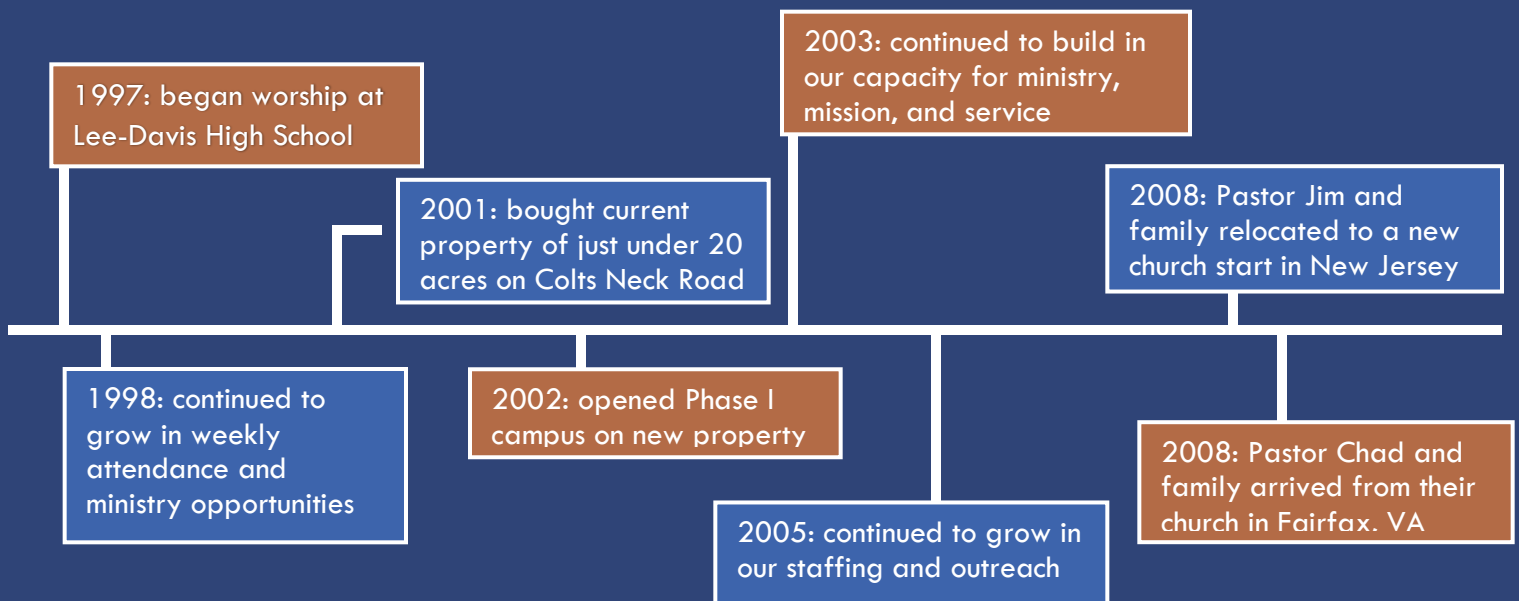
1997: began worship at Lee-Davis High School

1998: continued to grow in weekly attendance and ministry opportunities

2001: bought current property of just under 20 acres on Colts Neck Road

2002: opened Phase I campus on new property

2003: continued to build in our capacity for ministry, mission, and service

2005: continued to grow in our staffing and outreach

2008: Pastor Jim and family relocated to a new church start in New Jersey

2008: Pastor Chad and family arrived from their church in Fairfax. VA